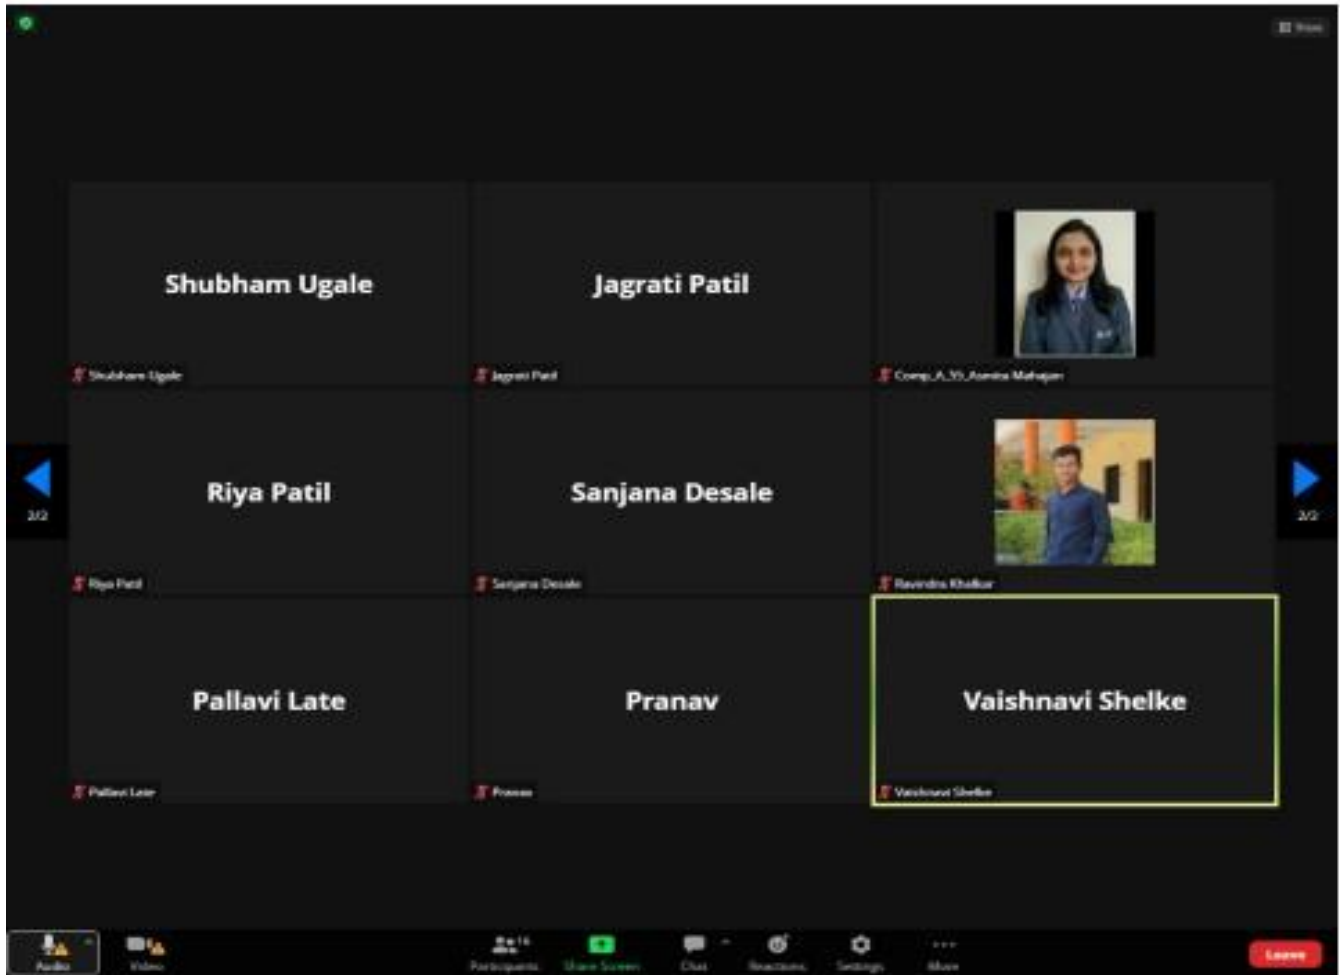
View

Shubham Ugale

Shubham Ugale

Jagrati Patil

Jagrati Patil

Comp_A_55_Asmita Mahajan

2/2

Riya Patil

Riya Patil

Sanjana Desale

Sanjana Desale

Ravindra Khalkar

2/2

Pallavi Late

Pallavi Late

Pranav

Pranav

Vaishnavi Shelke

Vaishnavi Shelke

Audio

Video

16

Participants

Share Screen

Chat

Reactions

Settings

More

Leave